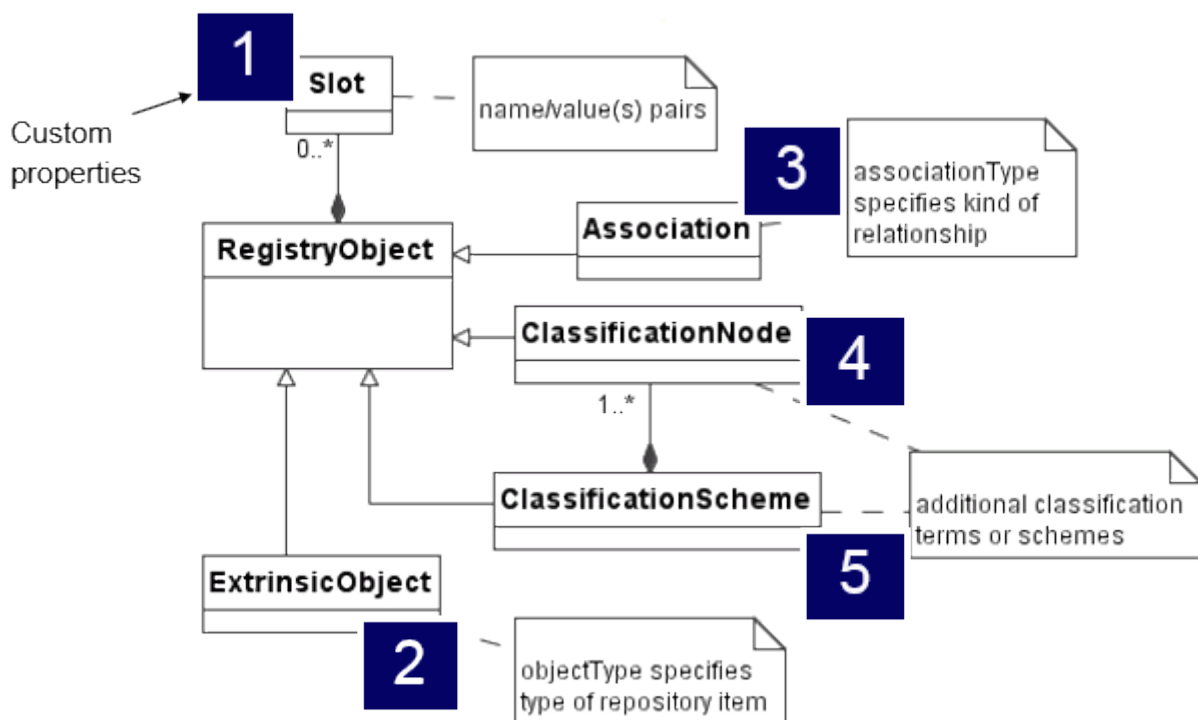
1

Slot

name/value(s) pairs

Custom properties

0..*

3

associationType specifies kind of relationship

Association

RegistryObject

ClassificationNode

4

1..*

ClassificationScheme

additional classification terms or schemes

5

ExtrinsicObject

2

objectType specifies type of repository item